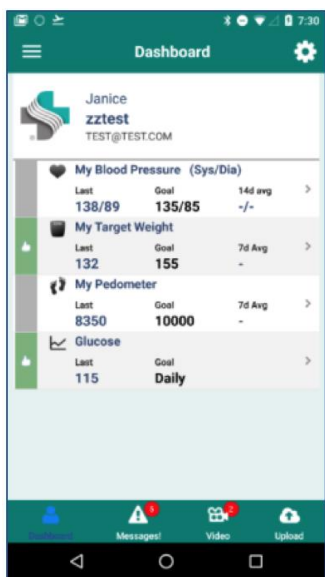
7:30

Dashboard

Janice
zztest
TEST@TEST.COM

My Blood Pressure (Sys/Dia)
Last 138/89
Goal 135/85
14d avg -/-

My Target Weight
Last 132
Goal 155
7d Avg -

My Pedometer
Last 8350
Goal 10000
7d Avg -

Glucose
Last 115
Goal Daily

Dashboard
5 Messages!
2 Video
Upload